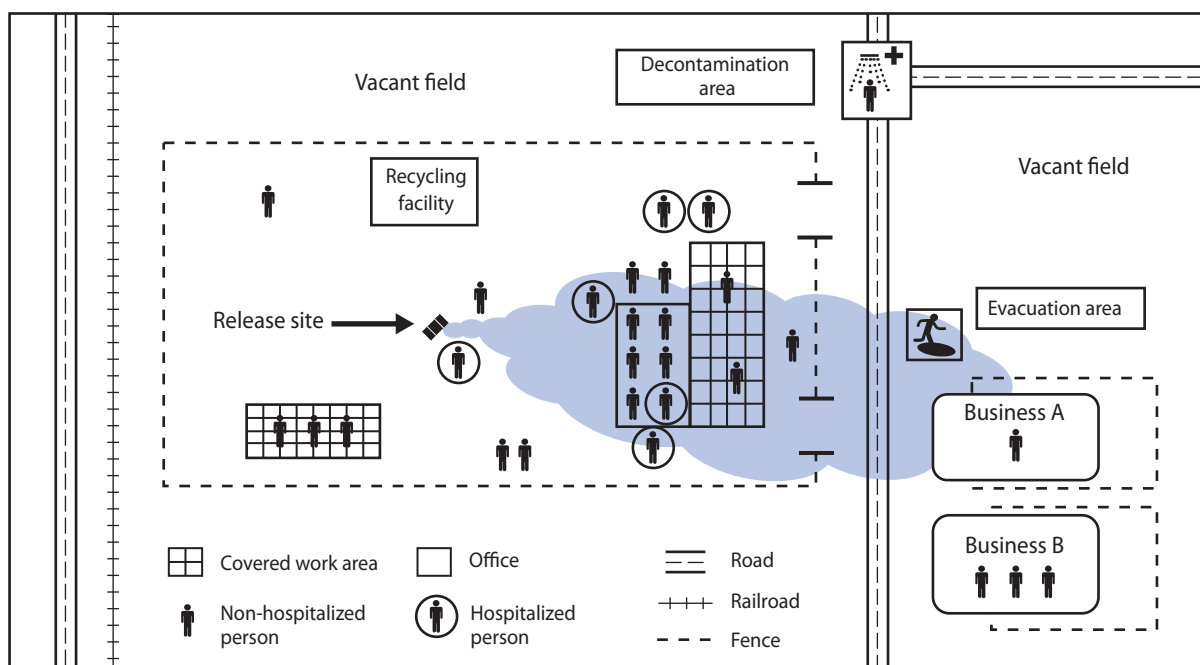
Vacant field

Decontamination area

Vacant field

Recycling facility

Release site

Evacuation area

Business A

Business B

Covered work area

Office

Road

Non-hospitalized person

Hospitalized person

Railroad

Fence